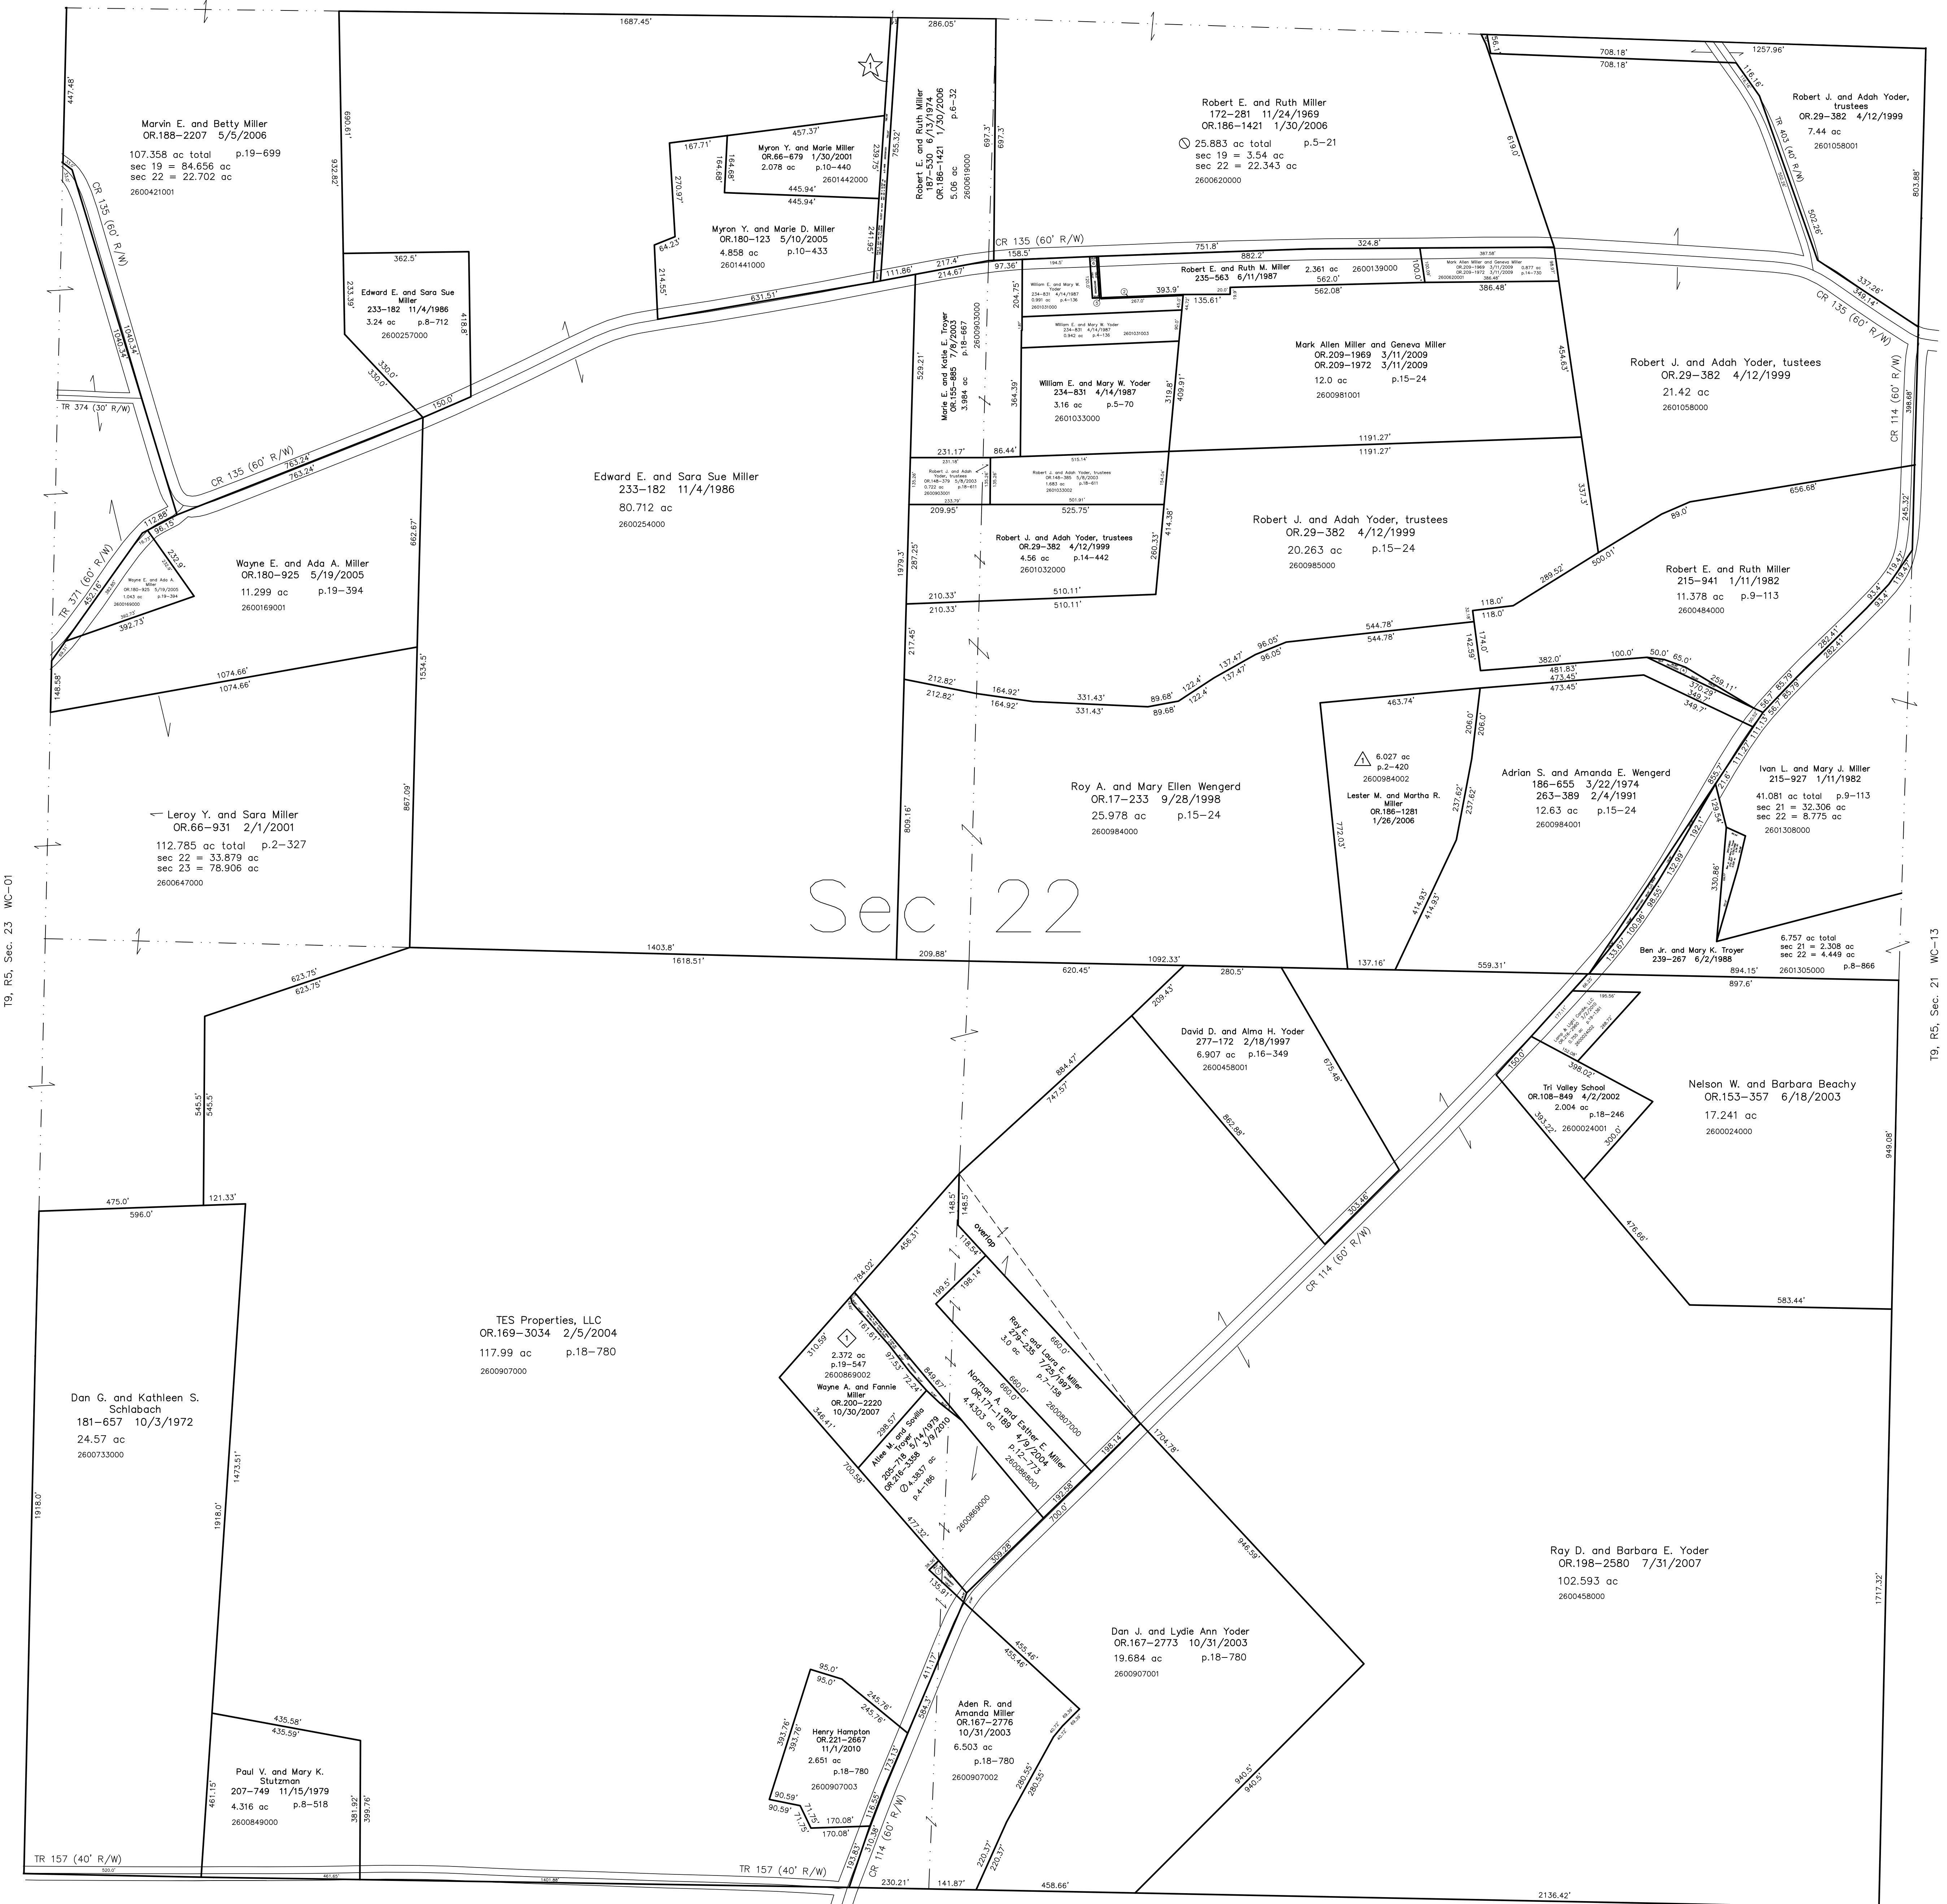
1687.45'
286.05'
447.48'
Marvin E. and Betty Miller
OR.188–2207 5/5/2006
107.358 ac total p.19–699
sec 19 = 84.656 ac
sec 22 = 22.702 ac
2600421001
690.61'
932.82'
167.71'
457.37'
Myron Y. and Marie Miller
OR.66–679 1/30/2001
2.078 ac p.10–440
2601442000
445.94'
445.94'
270.97'
164.68'
164.68'
Myron Y. and Marie D. Miller
OR.180–123 5/10/2005
4.858 ac p.10–433
2601441000
64.23'
214.55'
631.51'
111.86'
217.4'
214.67'
Robert E. and Ruth Miller
187–530 6/13/1974
OR.186–1421 1/30/2006
5.06 ac p.6–32
2600619000
697.3'
697.3'
755.32'
239.75'
241.95'
Robert E. and Ruth Miller
172–281 11/24/1969
OR.186–1421 1/30/2006
25.883 ac total p.5–21
sec 19 = 3.54 ac
sec 22 = 22.343 ac
2600620000
619.0'
708.18'
708.18'
1257.96'
116.16'
Robert J. and Adah Yoder, trustees
OR.29–382 4/12/1999
7.44 ac
2601058001
TR 403 (60' R/W)
502.26'
803.88'
CR 135 (60' R/W)
362.5'
Edward E. and Sara Sue Miller
233–182 11/4/1986
3.24 ac p.8–712
2600257000
233.39'
418.8'
330.0'
330.0'
150.0'
1040.34'
1040.34'
TR 374 (30' R/W)
CR 135 (60' R/W)
763.24'
763.24'
112.88'
96.15'
232.9'
Wayne E. and Ada A. Miller
OR.180–925 5/19/2005
1.043 ac p.19–394
2600169000
TR 371 (60' R/W)
452.16'
392.73'
148.58'
CR 135 (60' R/W)
158.5'
97.36'
751.8'
882.2'
324.8'
William E. and Mary W. Yoder
234–831 4/14/1987
0.901 ac p.4–136
2601031000
Robert E. and Ruth M. Miller
235–563 6/11/1987
2.361 ac 2600139000
562.0'
562.08'
393.9'
135.61'
100.0'
Mark Allen Miller and Geneva Miller
OR.209–1969 3/11/2009 0.877 ac
OR.209–1972 3/11/2009 p.14–730
2600620001
387.58'
386.48'
386.48'
337.26'
349.14'
CR 135 (60' R/W)
204.75'
William E. and Mary W. Yoder
234–831 4/14/1987
0.942 ac p.4–136
2601031003
Mark Allen Miller and Geneva Miller
OR.209–1969 3/11/2009
OR.209–1972 3/11/2009
12.0 ac p.15–24
2600981001
454.63'
Robert J. and Adah Yoder, tustees
OR.29–382 4/12/1999
21.42 ac
2601058000
CR 114 (60' R/W)
398.68'
529.21'
Marie E. and Katie E. Troyer
OR.155–885 7/8/2003
3.984 ac p.18–667
2600903000
364.39'
William E. and Mary W. Yoder
234–831 4/14/1987
3.16 ac p.5–70
2601033000
319.8'
409.91'
1191.27'
1191.27'
231.17'
86.44'
231.18'
Robert J. and Adah Yoder, trustees
OR.148–379 5/8/2003
0.722 ac p.18–611
2600903001
233.79'
Robert J. and Adah Yoder, trustees
OR.148–385 5/8/2003
1.683 ac p.18–611
2601033002
515.14'
501.91'
Edward E. and Sara Sue Miller
233–182 11/4/1986
80.712 ac
2600254000
662.67'
209.95'
525.75'
Robert J. and Adah Yoder, trustees
OR.29–382 4/12/1999
4.56 ac p.14–442
2601032000
414.38'
260.33'
287.25'
1979.3'
Robert J. and Adah Yoder, trustees
OR.29–382 4/12/1999
20.263 ac p.15–24
2600985000
337.3'
656.68'
89.0'
500.01'
289.52'
Robert E. and Ruth Miller
215–941 1/11/1982
11.378 ac p.9–113
2600484000
245.32'
119.47'
119.47'
Wayne E. and Ada A. Miller
OR.180–925 5/19/2005
11.299 ac p.19–394
2600169001
210.33'
210.33'
510.11'
510.11'
118.0'
118.0'
544.78'
544.78'
174.0'
142.59'
96.05'
96.05'
137.47'
137.47'
122.4'
122.4'
89.68'
89.68'
331.43'
331.43'
164.92'
164.92'
212.82'
212.82'
217.45'
1074.66'
1074.66'
1534.5'
382.0'
100.0'
50.0'
65.0'
259.11'
481.83'
473.45'
473.45'
370.29'
349.7'
349.7'
282.41'
282.41'
93.4'
93.4'
85.79'
85.79'
463.74'
206.0'
206.0'
6.027 ac
p.2–420
2600984002
Lester M. and Martha R. Miller
OR.186–1281
1/26/2006
Adrian S. and Amanda E. Wengerd
186–655 3/22/1974
263–389 2/4/1991
12.63 ac p.15–24
2600984001
Ivan L. and Mary J. Miller
215–927 1/11/1982
41.081 ac total p.9–113
sec 21 = 32.306 ac
sec 22 = 8.775 ac
2601308000
855.7'
216'
111.27'
129.54'
192.1'
132.98'
330.86'
Roy A. and Mary Ellen Wengerd
OR.17–233 9/28/1998
25.978 ac p.15–24
2600984000
809.16'
867.09'
772.03'
237.62'
237.62'
414.93'
414.93'
Leroy Y. and Sara Miller
OR.66–931 2/1/2001
112.785 ac total p.2–327
sec 22 = 33.879 ac
sec 23 = 78.906 ac
2600647000
Sec 22
T9, R5, Sec. 23 WC–01
T9, R5, Sec. 21 WC–13
Ben Jr. and Mary K. Troyer
239–267 6/2/1988
6.757 ac total
sec 21 = 2.308 ac
sec 22 = 4.449 ac
2601305000
p.8–866
894.15'
897.6'
1403.8'
1618.51'
209.88'
620.45'
1092.33'
280.5'
137.16'
559.31'
623.75'
623.75'
209.43'
David D. and Alma H. Yoder
277–172 2/18/1997
6.907 ac p.16–349
2600458001
675.48'
862.88'
884.47'
747.57'
195.58'
150.0'
398.02'
Tri Valley School
OR.108–849 4/2/2002
2.004 ac p.18–246
2600024001
393.22'
300.0'
Nelson W. and Barbara Beachy
OR.153–357 6/18/2003
17.241 ac
2600024000
476.66'
949.08'
583.44'
545.5'
545.5'
475.0'
596.0'
121.33'
148.5'
148.5'
overlap
118.54'
198.14'
199.5'
456.31'
784.02'
303.46'
CR 114 (60' R/W)
TES Properties, LLC
OR.169–3034 2/5/2004
117.99 ac p.18–780
2600907000
310.59'
161.61'
97.53'
2.372 ac
p.19–547
2600869002
Wayne A. and Fannie Miller
OR.200–2220
10/30/2007
849.67'
72.24'
Roy E. and Laura E. Miller
279–235 7/25/1997
3.0 ac p.7–158
2600807000
660.0'
660.0'
Norman A. and Esther E. Miller
OR.171–1189 4/9/2004
4.4303 ac p.12–773
2600868001
Allen M. and Sovilla Troyer
205–718 5/14/1979
OR.216–3358 3/9/2010
4.3837 ac
p.4–186
2600869000
346.41'
238.57'
700.58'
477.30'
359.28'
700.0'
192.58'
198.14'
1704.78'
Dan G. and Kathleen S. Schlabach
181–657 10/3/1972
24.57 ac
2600733000
1918.0'
1918.0'
1473.51'
135.91'
946.59'
Ray D. and Barbara E. Yoder
OR.198–2580 7/31/2007
102.593 ac
2600458000
1717.32'
Dan J. and Lydie Ann Yoder
OR.167–2773 10/31/2003
19.684 ac p.18–780
2600907001
455.46'
455.46'
411.17'
584.3'
Aden R. and Amanda Miller
OR.167–2776
10/31/2003
6.503 ac
p.18–780
2600907002
95.0'
95.0'
245.76'
245.76'
393.76'
393.76'
Henry Hampton
OR.221–2667
11/1/2010
2.651 ac
p.18–780
2600907003
173.13'
116.55'
90.59'
90.59'
71.75'
170.08'
170.08'
110.38'
193.83'
CR 114 (60' R/W)
282.55'
282.55'
220.37'
220.37'
940.5'
940.5'
435.58'
435.59'
Paul V. and Mary K. Stutzman
207–749 11/15/1979
4.316 ac p.8–518
2600849000
461.15'
381.92'
399.76'
TR 157 (40' R/W)
520.0'
461.65'
TR 157 (40' R/W)
230.21'
141.87'
458.66'
2136.42'